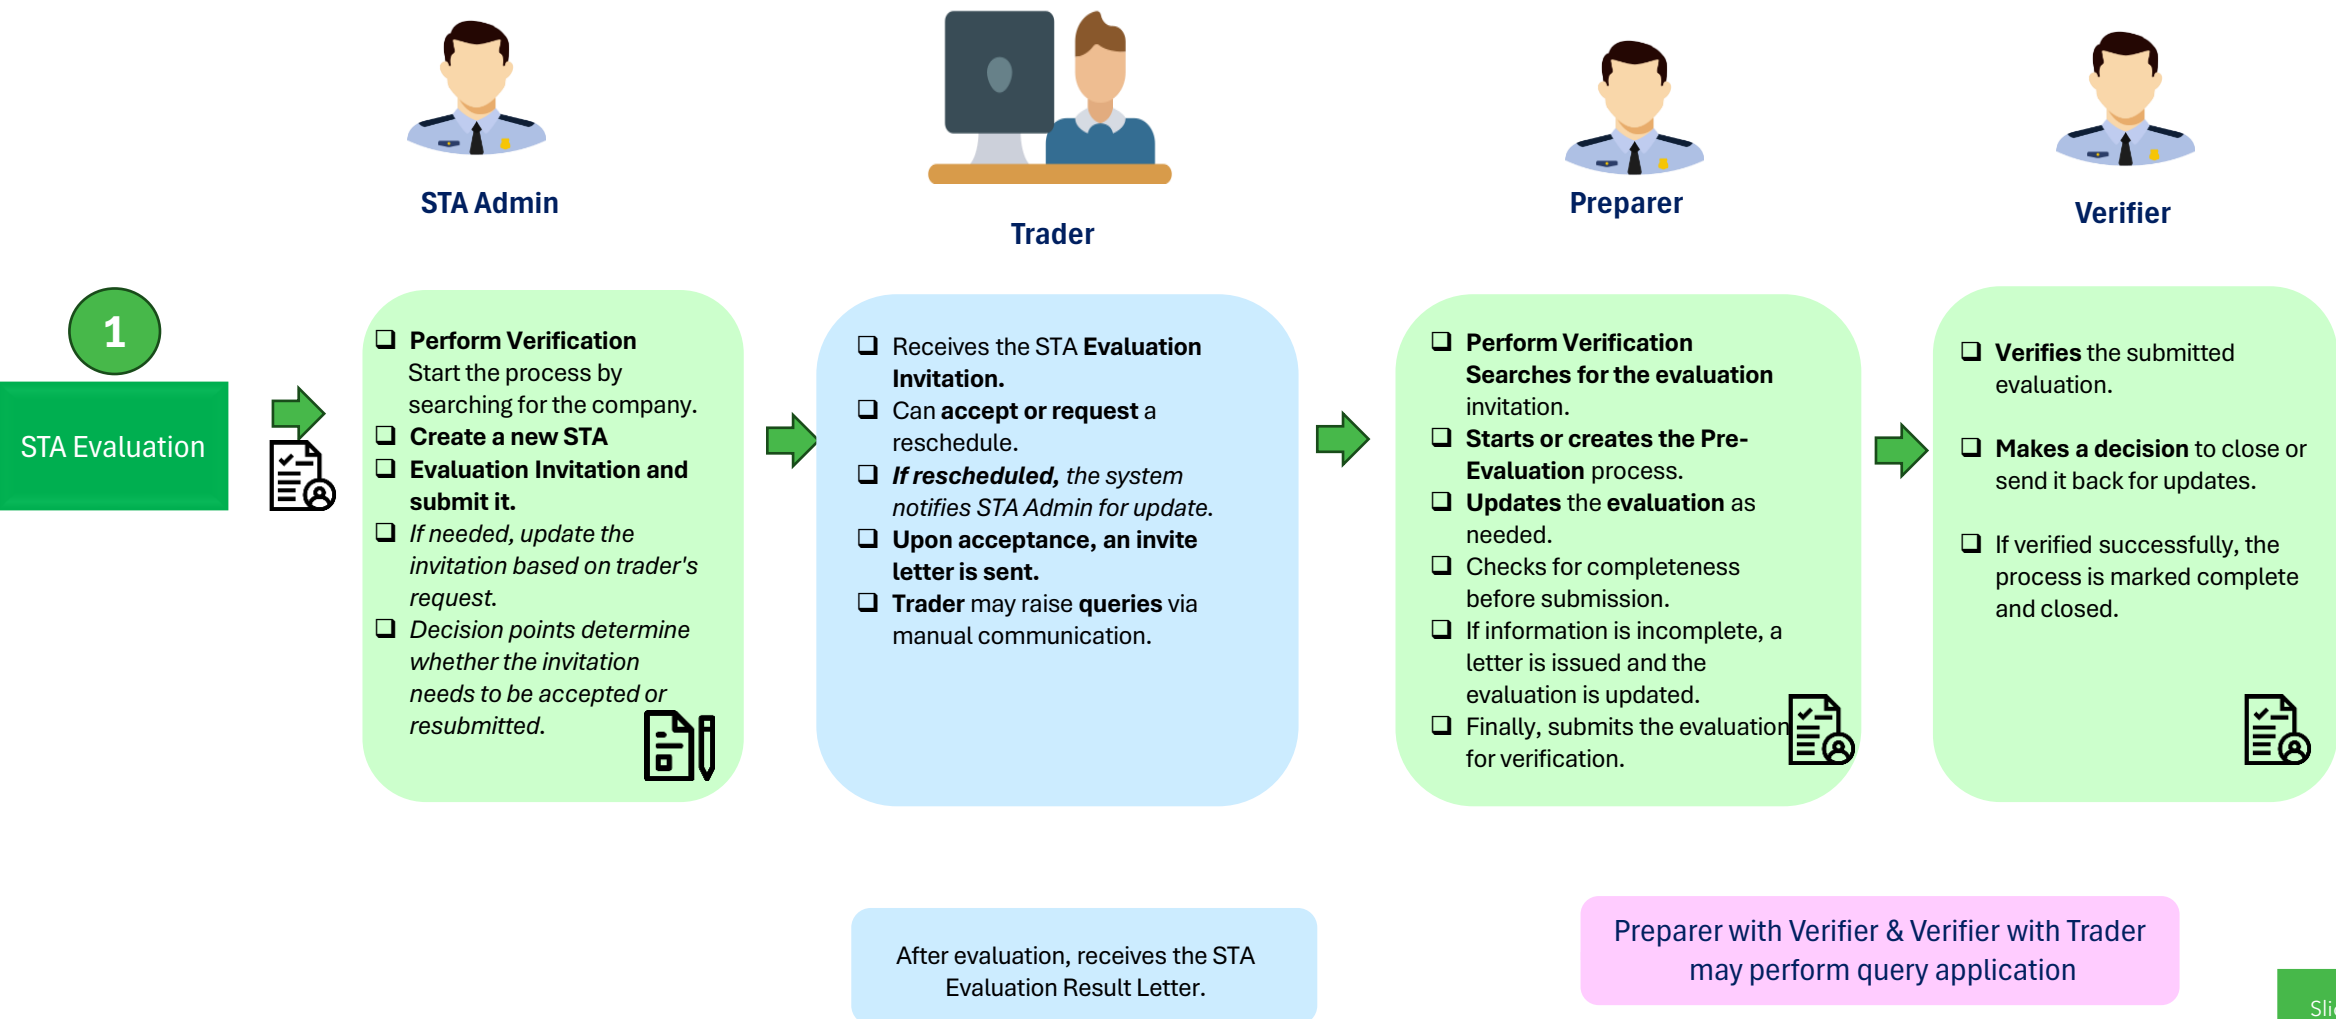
STA Admin

Trader

Preparer

Verifier

1

STA Evaluation

❑ **Perform Verification** Start the process by searching for the company.
❑ **Create a new STA**
❑ **Evaluation Invitation and submit it.**
❑ *If needed, update the invitation based on trader's request.*
❑ *Decision points determine whether the invitation needs to be accepted or resubmitted.*

❑ Receives the STA **Evaluation Invitation.**
❑ Can **accept or request** a reschedule.
❑ ***If rescheduled,*** *the system notifies STA Admin for update.*
❑ **Upon acceptance, an invite letter is sent.**
❑ **Trader** may raise **queries** via manual communication.

❑ **Perform Verification Searches for the evaluation** invitation.
❑ **Starts or creates the Pre-Evaluation** process.
❑ **Updates the evaluation** as needed.
❑ Checks for completeness before submission.
❑ If information is incomplete, a letter is issued and the evaluation is updated.
❑ Finally, submits the evaluation for verification.

❑ **Verifies** the submitted evaluation.

❑ **Makes a decision** to close or send it back for updates.

❑ If verified successfully, the process is marked complete and closed.

After evaluation, receives the STA Evaluation Result Letter.

Preparer with Verifier & Verifier with Trader may perform query application

Sli